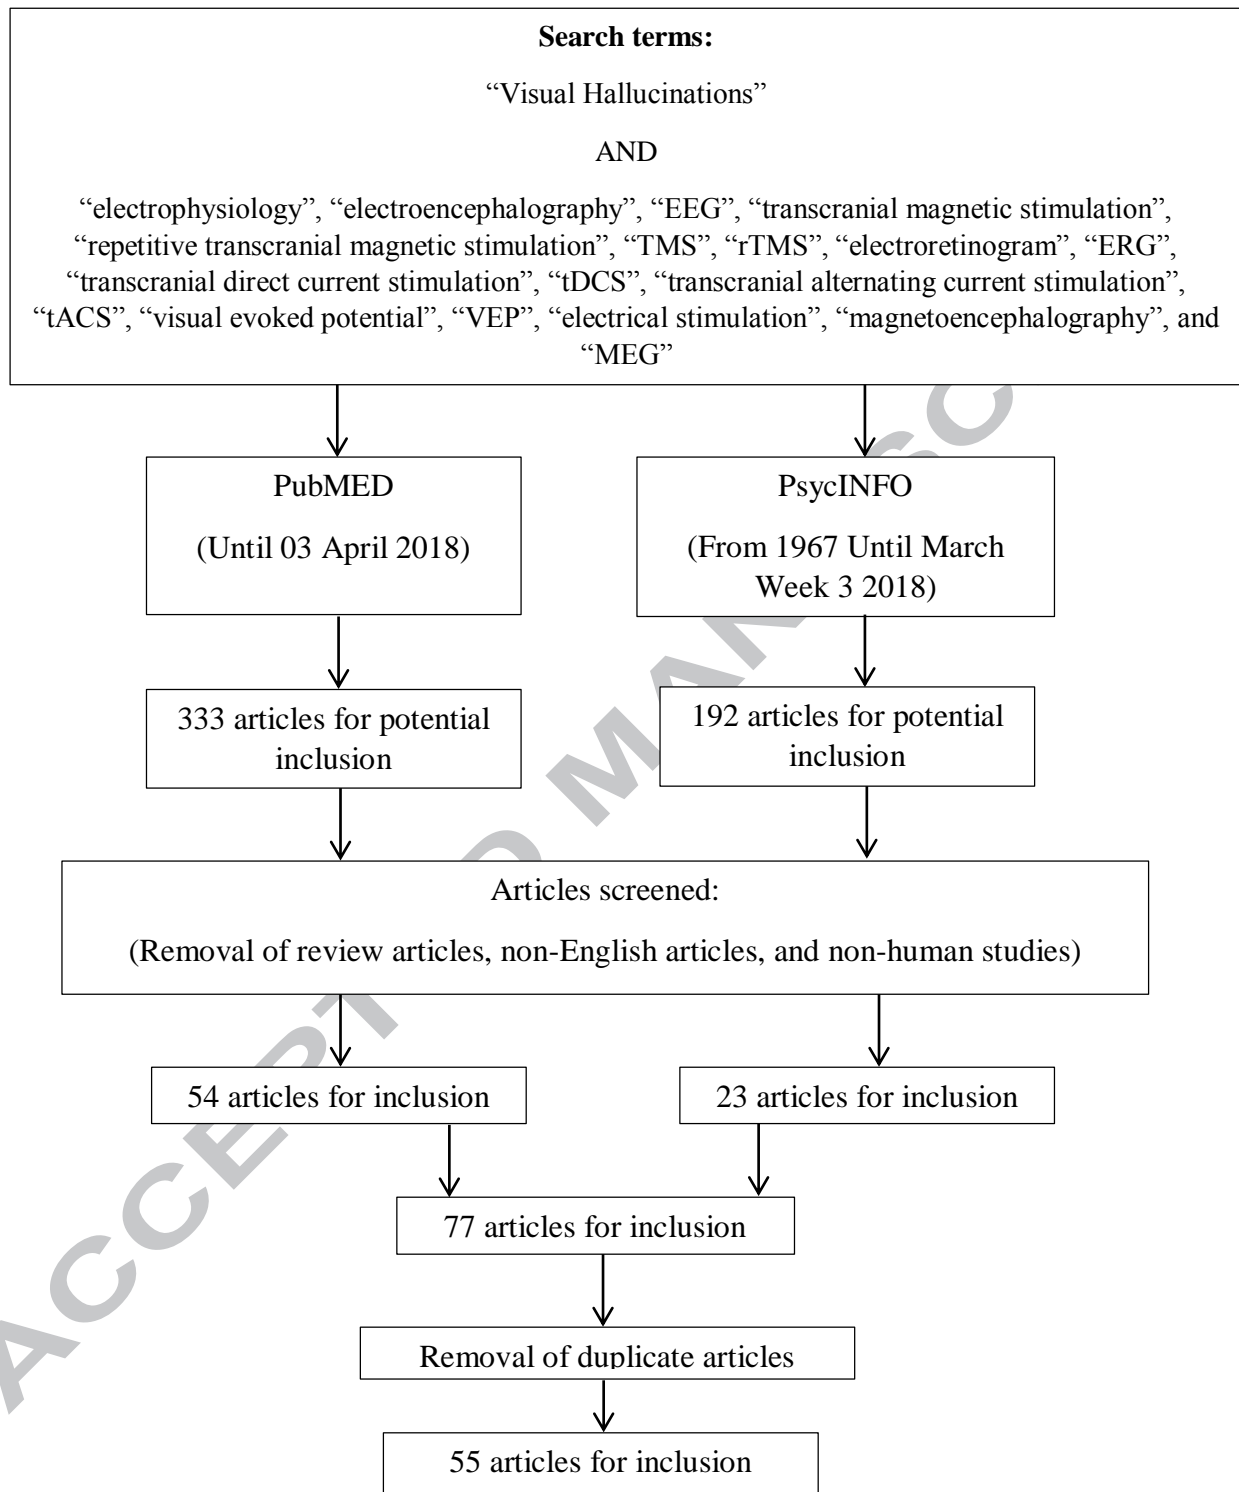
**Search terms:**

“Visual Hallucinations”

AND

“electrophysiology”, “electroencephalography”, “EEG”, “transcranial magnetic stimulation”, “repetitive transcranial magnetic stimulation”, “TMS”, “rTMS”, “electroretinogram”, “ERG”, “transcranial direct current stimulation”, “tDCS”, “transcranial alternating current stimulation”, “tACS”, “visual evoked potential”, “VEP”, “electrical stimulation”, “magnetoencephalography”, and “MEG”

PubMED

(Until 03 April 2018)

PsycINFO

(From 1967 Until March Week 3 2018)

333 articles for potential inclusion

192 articles for potential inclusion

Articles screened:

(Removal of review articles, non-English articles, and non-human studies)

54 articles for inclusion

23 articles for inclusion

77 articles for inclusion

Removal of duplicate articles

55 articles for inclusion

ACCEPTED MANUSCRIPT